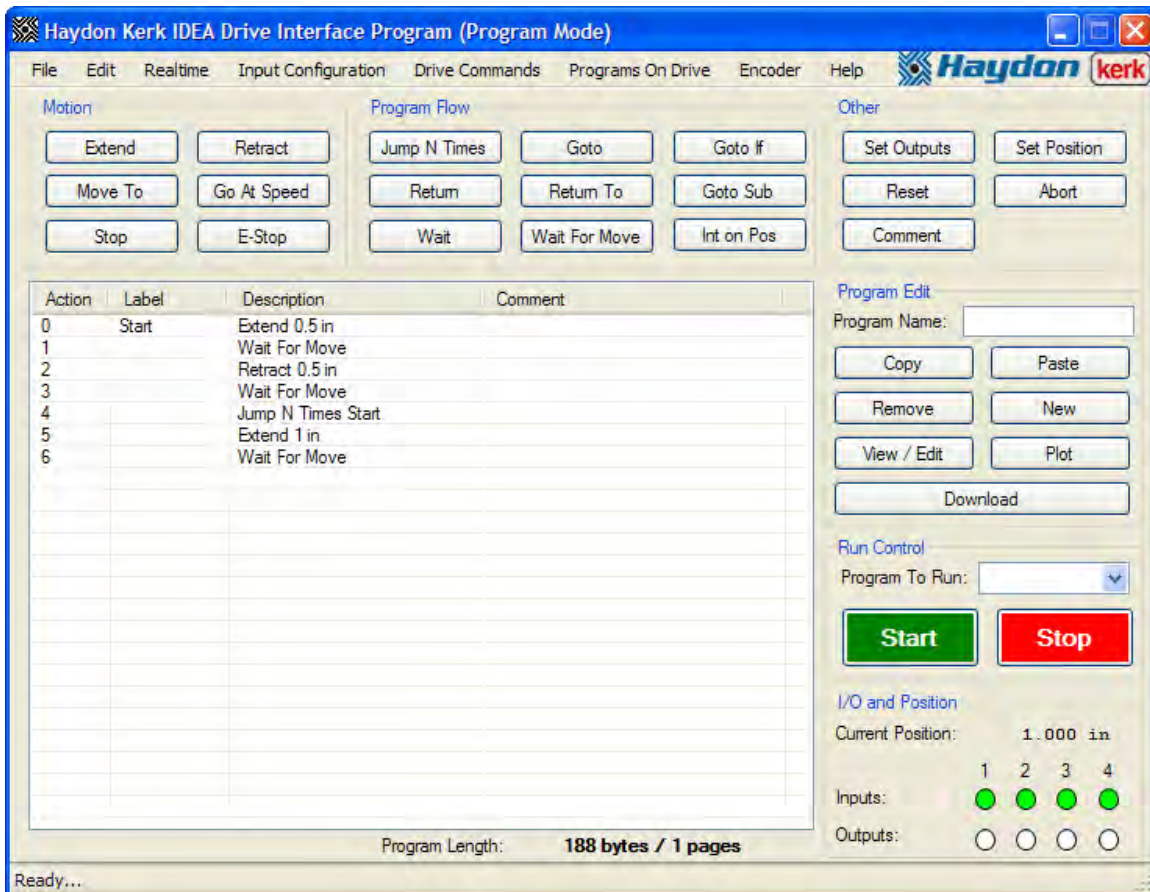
Haydon Kerk IDEA Drive Interface Program (Program Mode)

File Edit Realtime Input Configuration Drive Commands Programs On Drive Encoder Help

Haydon kerk

Motion

Extend Retract
Move To Go At Speed
Stop E-Stop

Program Flow

Jump N Times Goto Goto If
Return Return To Goto Sub
Wait Wait For Move Int on Pos

Other

Set Outputs Set Position
Reset Abort
Comment

| Action | Label | Description | Comment |
|---|---|---|---|
| 0 | Start | Extend 0.5 in | |
| 1 | | Wait For Move | |
| 2 | | Retract 0.5 in | |
| 3 | | Wait For Move | |
| 4 | | Jump N Times Start | |
| 5 | | Extend 1 in | |
| 6 | | Wait For Move | |

Program Length: 188 bytes / 1 pages

Program Edit

Program Name:

Copy Paste
Remove New
View / Edit Plot
Download

Run Control

Program To Run:

Start Stop

I/O and Position

Current Position: 1.000 in

1 2 3 4

Inputs:

Outputs:

Ready...